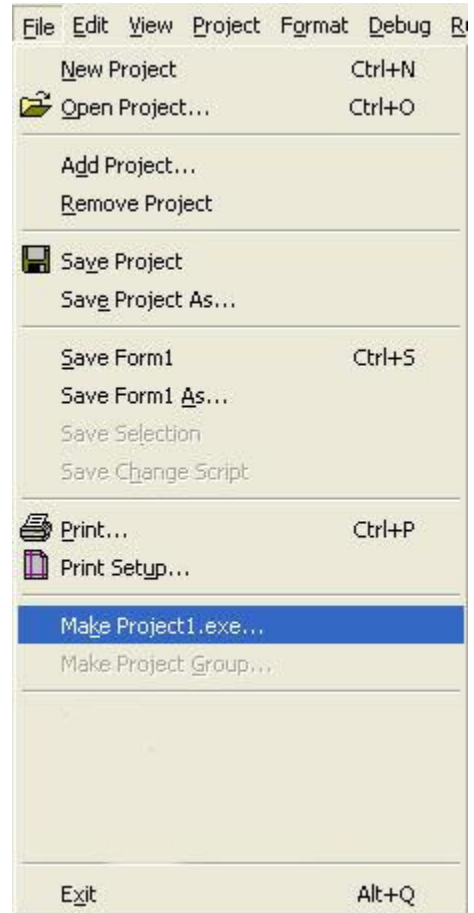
File Edit View Project Format Debug R

New Project Ctrl+N
Open Project... Ctrl+O

Add Project...
Remove Project

Save Project
Save Project As...

Save Form1 Ctrl+S
Save Form1 As...
Save Selection
Save Change Script

Print... Ctrl+P
Print Setup...

Make Project1.exe...
Make Project Group...

Exit Alt+Q